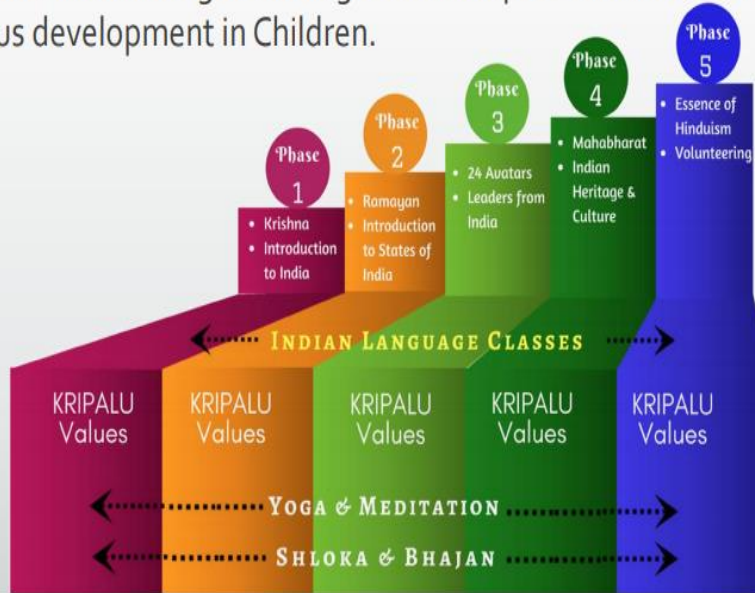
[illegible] us development in Children.

Phase 1
• Krishna
• Introduction to India

Phase 2
• Ramayan
• Introduction to States of India

Phase 3
• 24 Avatars
• Leaders from India

Phase 4
• Mahabharat
• Indian Heritage & Culture

Phase 5
• Essence of Hinduism
• Volunteering

INDIAN LANGUAGE CLASSES

KRIPALU Values

KRIPALU Values

KRIPALU Values

KRIPALU Values

KRIPALU Values

YOGA & MEDITATION

SHLOKA & BHAJAN